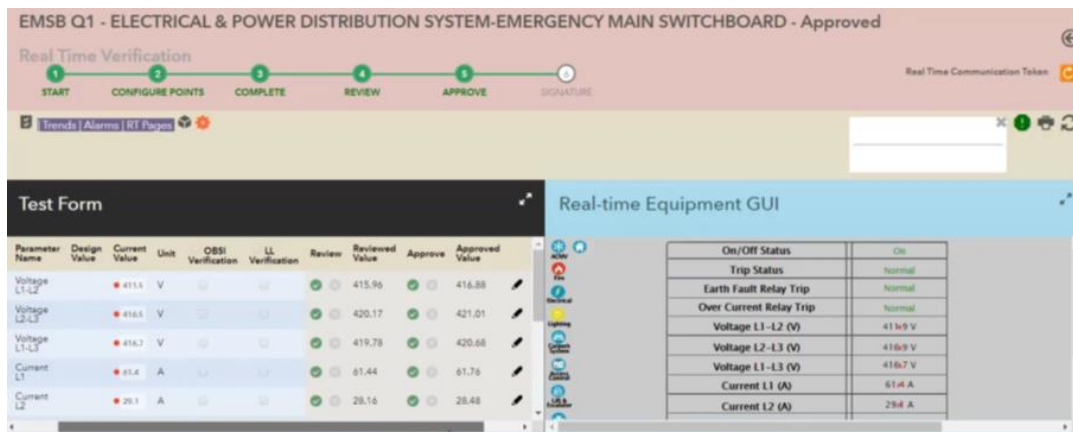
EMSB Q1 - ELECTRICAL & POWER DISTRIBUTION SYSTEM-EMERGENCY MAIN SWITCHBOARD - Approved

Real Time Verification

START CONFIGURE POINTS COMPLETE REVIEW APPROVE SIGNATURE

Real Time Communication Token

Trends | Alarms | RT Pages

Test Form

| Parameter Name | Design Value | Current Value | Unit | OBSI Verification | LL Verification | Review | Reviewed Value | Approve | Approved Value |
|---|---|---|---|---|---|---|---|---|---|
| Voltage L1-L2 | | 411.6 | V | | | | 415.96 | | 416.88 |
| Voltage L2-L3 | | 416.5 | V | | | | 420.17 | | 421.01 |
| Voltage L1-L3 | | 416.7 | V | | | | 419.78 | | 420.68 |
| Current L1 | | 61.4 | A | | | | 61.44 | | 61.76 |
| Current L2 | | 29.1 | A | | | | 28.16 | | 28.48 |

Real-time Equipment GUI

ACMV Fire Electrical Lighting Lift & Escalator

| On/Off Status | On |
|---|---|
| Trip Status | Normal |
| Earth Fault Relay Trip | Normal |
| Over Current Relay Trip | Normal |
| Voltage L1-L2 (V) | 411.9 V |
| Voltage L2-L3 (V) | 416.9 V |
| Voltage L1-L3 (V) | 416.7 V |
| Current L1 (A) | 61.4 A |
| Current L2 (A) | 29.4 A |